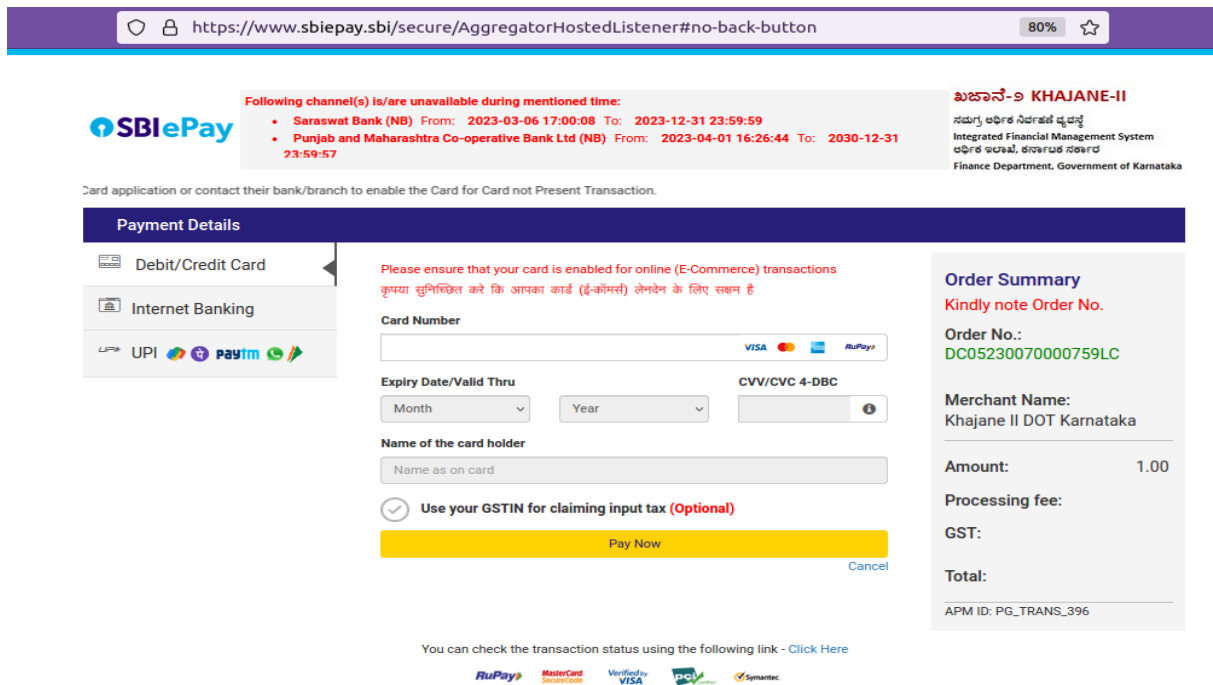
https://www.sbiepay.sbi/secure/AggregatorHostedListener#no-back-button

80%

SBIePay

Following channel(s) is/are unavailable during mentioned time:

- Saraswat Bank (NB) From: 2023-03-06 17:00:08 To: 2023-12-31 23:59:59
- Punjab and Maharashtra Co-operative Bank Ltd (NB) From: 2023-04-01 16:26:44 To: 2030-12-31 23:59:57

ಖಜಾನೆ-೨ KHAJANE-II
ಸಮಗ್ರ ಆರ್ಥಿಕ ನಿರ್ವಹಣೆ ವ್ಯವಸ್ಥೆ
Integrated Financial Management System
ಆರ್ಥಿಕ ಇಲಾಖೆ, ಕರ್ನಾಟಕ ಸರ್ಕಾರ
Finance Department, Government of Karnataka

Card application or contact their bank/branch to enable the Card for Card not Present Transaction.

Payment Details

Debit/Credit Card

Internet Banking

UPI

Please ensure that your card is enabled for online (E-Commerce) transactions
कृपया सुनिश्चित करे कि आपका कार्ड (ई-कॉमर्स) लेनदेन के लिए सक्षम है

Card Number

VISA RuPay

Expiry Date/Valid Thru

Month

Year

CVV/CVC 4-DBC

Name of the card holder

Name as on card

Use your GSTIN for claiming input tax (Optional)

Pay Now

Cancel

Order Summary

Kindly note Order No.

Order No.:
DC05230070000759LC

Merchant Name:
Khajane II DOT Karnataka

Amount: 1.00

Processing fee:

GST:

Total:

APM ID: PG_TRANS_396

You can check the transaction status using the following link - Click Here

RuPay MasterCard SecureCode Verified by VISA PCI Symantec